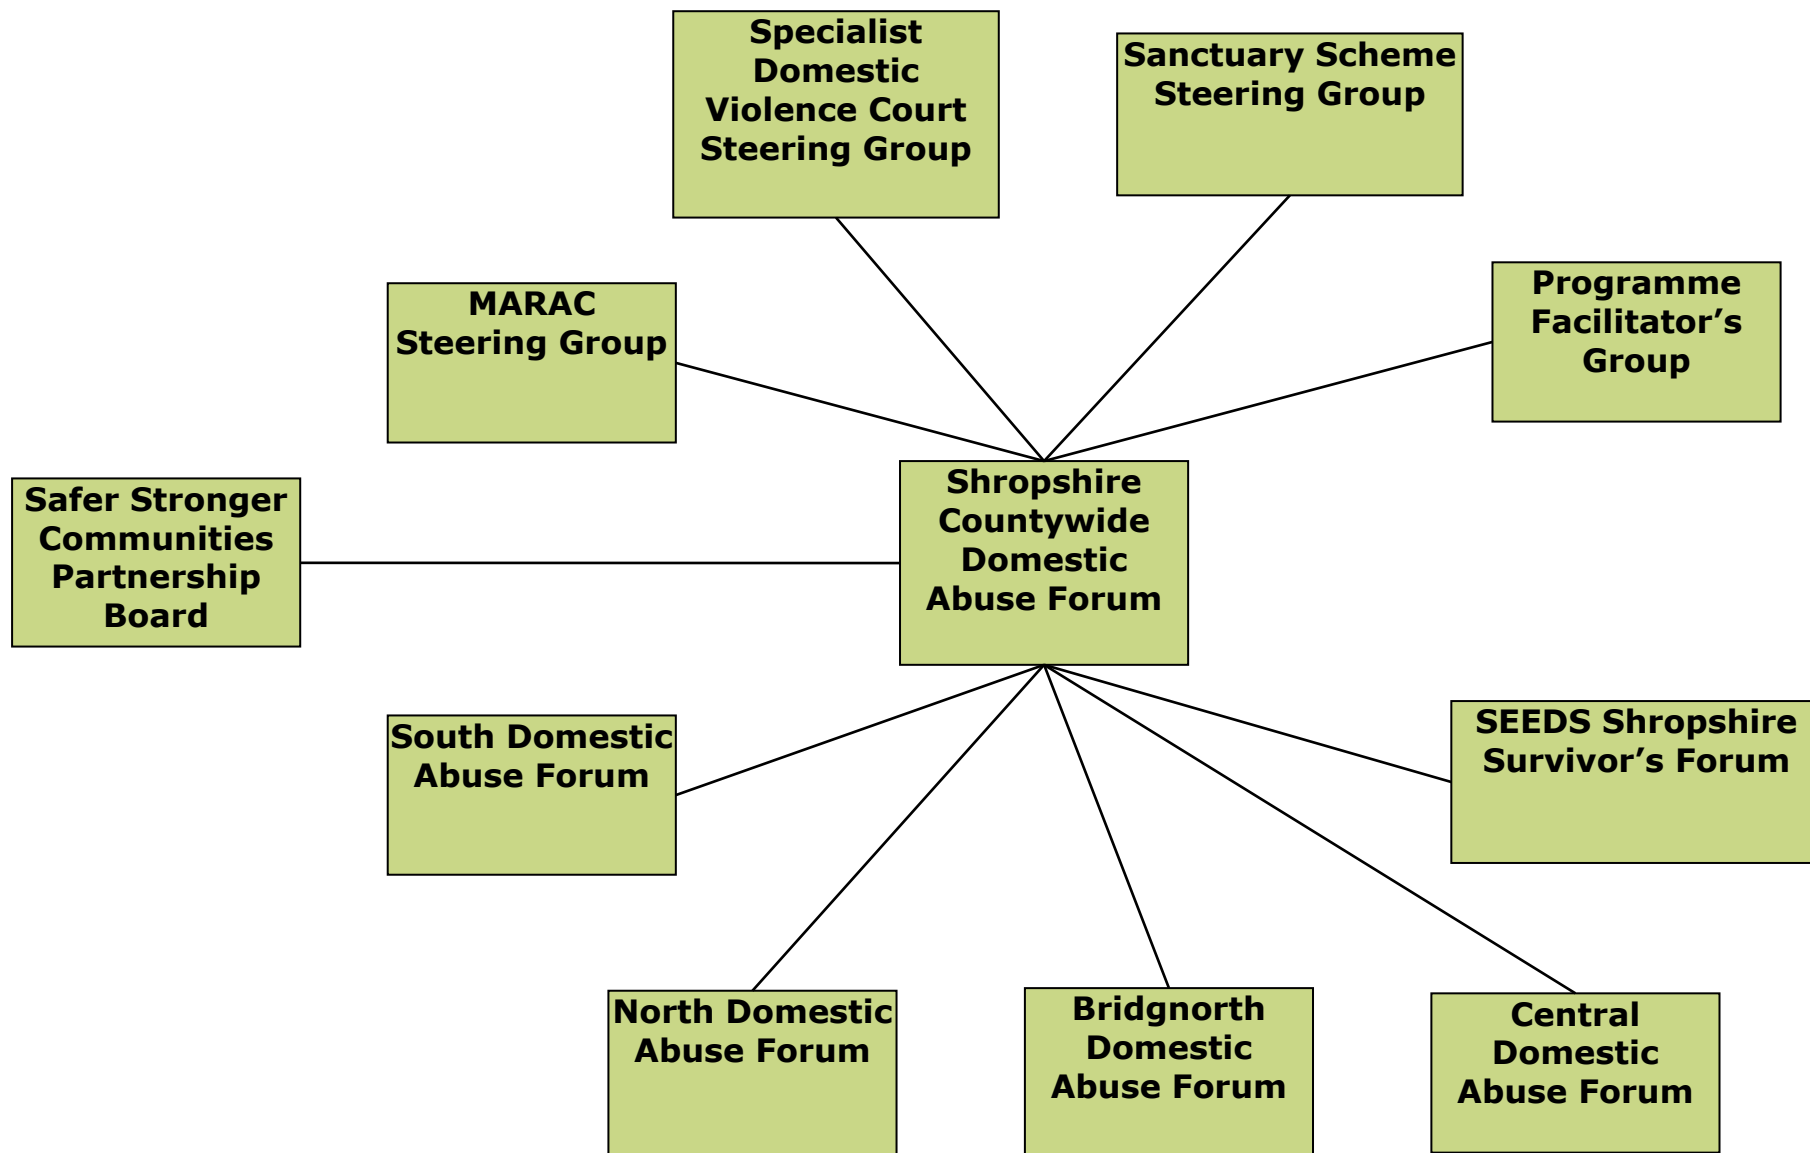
Specialist Domestic Violence Court Steering Group

Sanctuary Scheme Steering Group

MARAC Steering Group

Programme Facilitator’s Group

Safer Stronger Communities Partnership Board

Shropshire Countywide Domestic Abuse Forum

South Domestic Abuse Forum

SEEDS Shropshire Survivor’s Forum

North Domestic Abuse Forum

Bridgnorth Domestic Abuse Forum

Central Domestic Abuse Forum